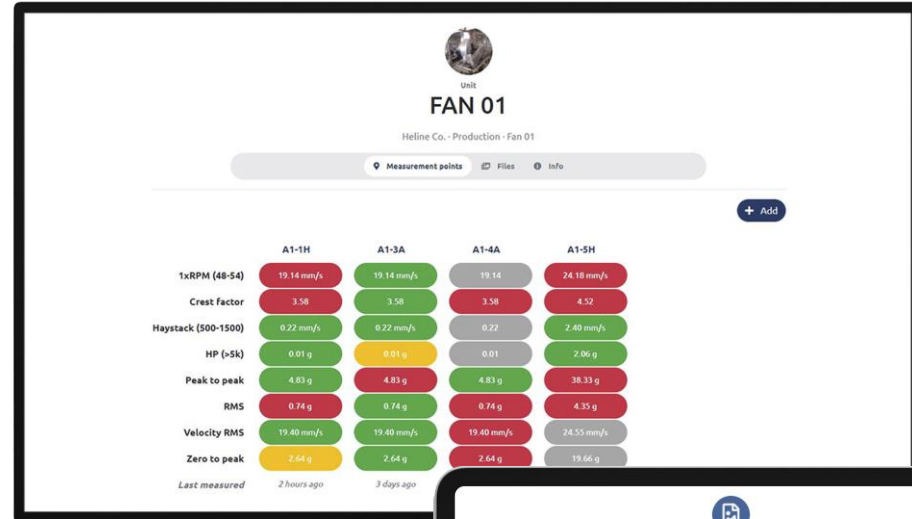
Unit
FAN 01

Heline Co. - Production - Fan 01

Measurement points | Files | Info

+ Add

| | A1-1H | A1-3A | A1-4A | A1-5H |
|---|---|---|---|---|
| 1xRPM (48-54) | 19.14 mm/s | 19.14 mm/s | 19.14 | 24.18 mm/s |
| Crest factor | 3.58 | 3.58 | 3.58 | 4.52 |
| Haystack (500-1500) | 0.22 mm/s | 0.22 mm/s | 0.22 | 2.40 mm/s |
| HP (>5k) | 0.01 g | 0.01 g | 0.01 | 2.06 g |
| Peak to peak | 4.83 g | 4.83 g | 4.83 g | 38.33 g |
| RMS | 0.74 g | 0.74 g | 0.74 g | 4.35 g |
| Velocity RMS | 19.40 mm/s | 19.40 mm/s | 19.40 mm/s | 24.55 mm/s |
| Zero to peak | 2.64 g | 2.64 g | 2.64 g | 19.66 g |
| Last measured | 2 hours ago | 3 days ago | | |